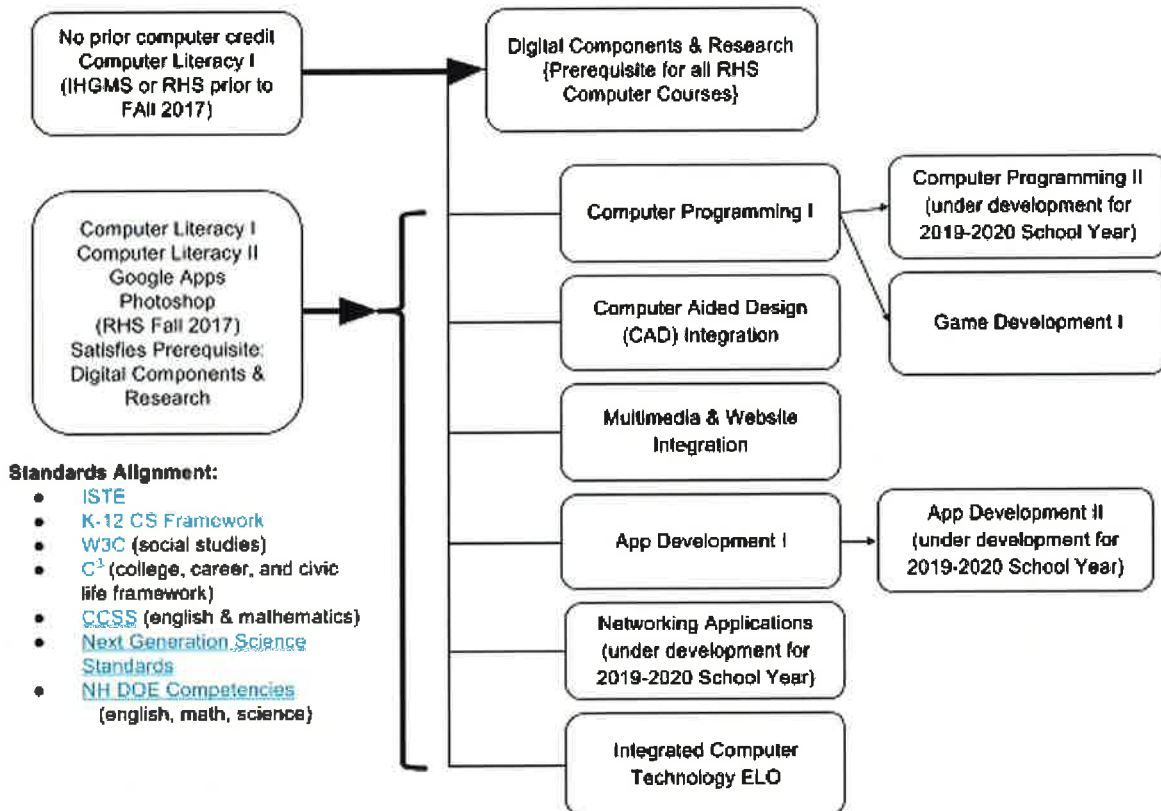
No prior computer credit
Computer Literacy I
(IHGMS or RHS prior to
FAll 2017)

Digital Components & Research
{Prerequisite for all RHS
Computer Courses}

Computer Literacy I
Computer Literacy II
Google Apps
Photoshop
(RHS Fall 2017)
Satisfies Prerequisite:
Digital Components &
Research

Computer Programming I

Computer Programming II
(under development for
2019-2020 School Year)

Game Development I

Computer Aided Design
(CAD) Integration

Multimedia & Website
Integration

App Development I

App Development II
(under development for
2019-2020 School Year)

Networking Applications
(under development for
2019-2020 School Year)

Integrated Computer
Technology ELO

Standards Alignment:
- ISTE
- K-12 CS Framework
- W3C (social studies)
- $C^3$ (college, career, and civic life framework)
- CCSS (english & mathematics)
- Next Generation Science Standards
- NH DOE Competencies (english, math, science)